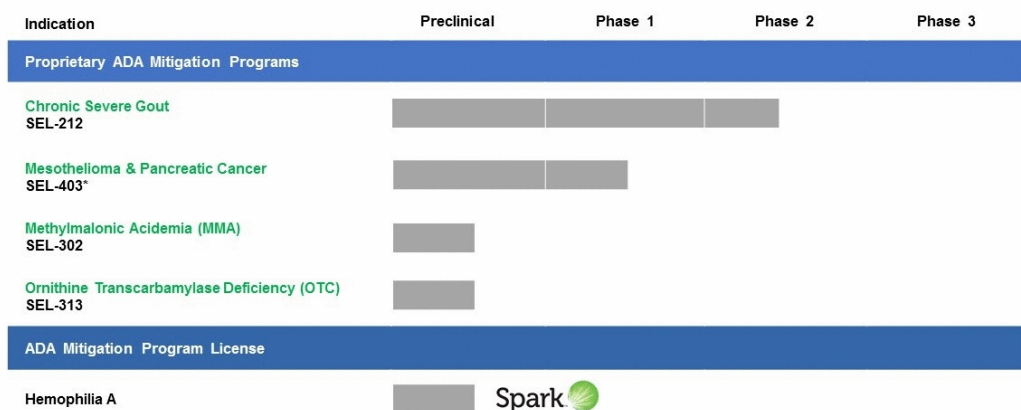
| Indication | Preclinical | Phase 1 | Phase 2 | Phase 3 |
|---|---|---|---|---|
| **Proprietary ADA Mitigation Programs** | | | | |
| Chronic Severe Gout SEL-212 | | | | |
| Mesothelioma & Pancreatic Cancer SEL-403* | | | | |
| Methylmalonic Acidemia (MMA) SEL-302 | | | | |
| Ornithine Transcarbamylase Deficiency (OTC) SEL-313 | | | | |
| **ADA Mitigation Program License** | | | | |
| Hemophilia A | Spark | | | |